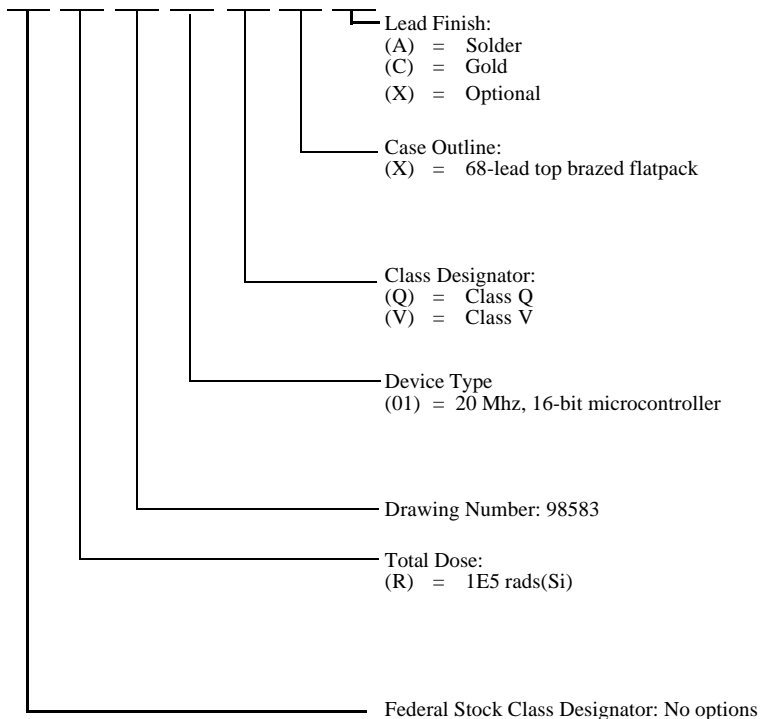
Lead Finish:
(A) = Solder
(C) = Gold
(X) = Optional

Case Outline:
(X) = 68-lead top brazed flatpack

Class Designator:
(Q) = Class Q
(V) = Class V

Device Type
(01) = 20 Mhz, 16-bit microcontroller

Drawing Number: 98583

Total Dose:
(R) = 1E5 rads(Si)

Federal Stock Class Designator: No options